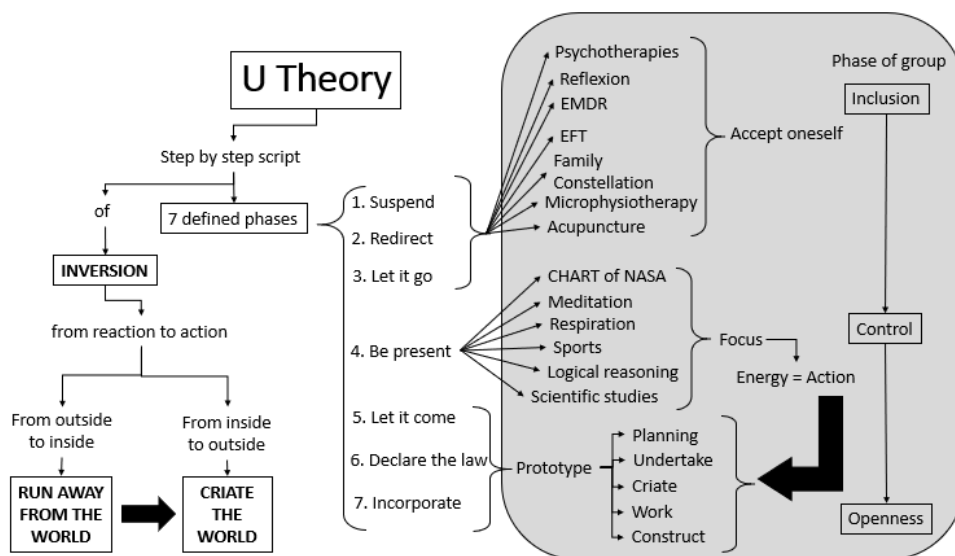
U Theory

Step by step script

of

7 defined phases

INVERSION

from reaction to action

From outside to inside

From inside to outside

RUN AWAY FROM THE WORLD

CRIATE THE WORLD

1. Suspend

2. Redirect

3. Let it go

4. Be present

5. Let it come

6. Declare the law

7. Incorporate

Psychotherapies
Reflexion
EMDR
EFT
Family Constellation
Microphysiotherapy
Acupuncture

Accept oneself

CHART of NASA
Meditation
Respiration
Sports
Logical reasoning
Scientific studies

Focus

Energy = Action

Prototype

Planning
Undertake
Criate
Work
Construct

Phase of group

Inclusion

Control

Openness